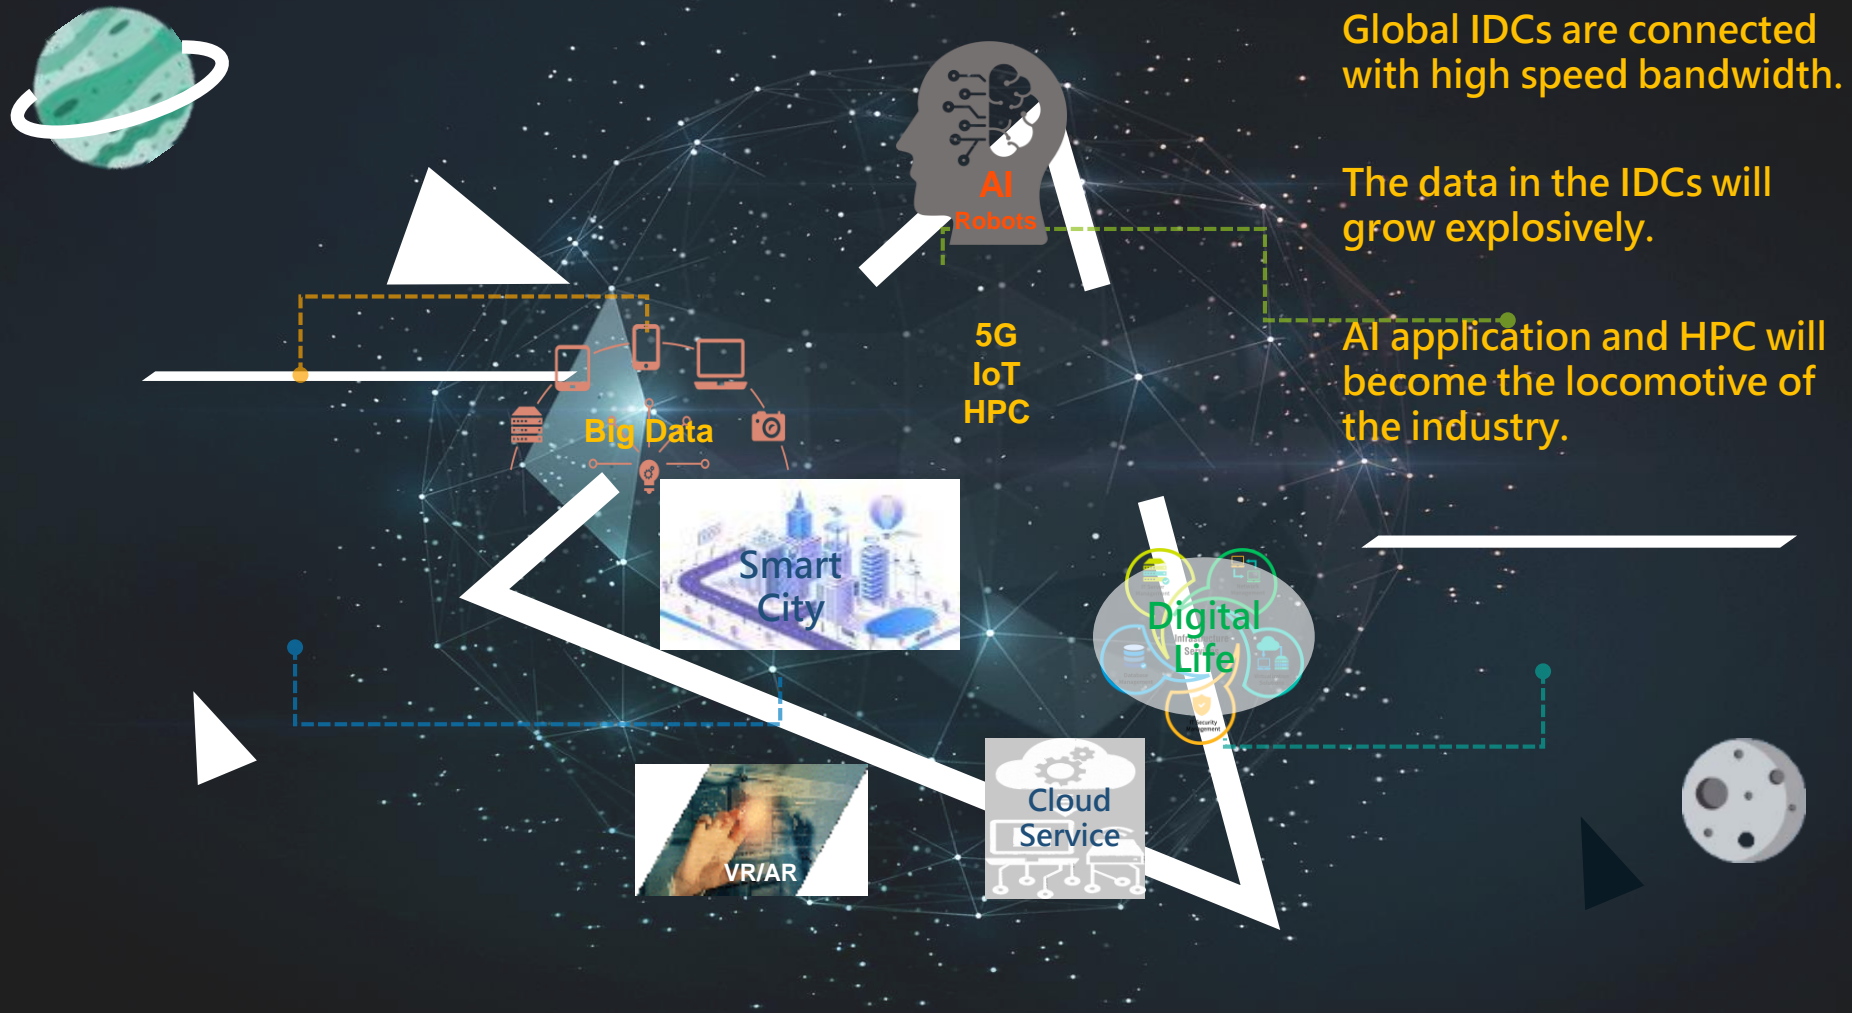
Global IDCs are connected with high speed bandwidth.

The data in the IDCs will grow explosively.

AI application and HPC will become the locomotive of the industry.

AI
Robots

5G
IoT
HPC

Big Data

Smart City

Digital Life

Cloud Service

VR/AR